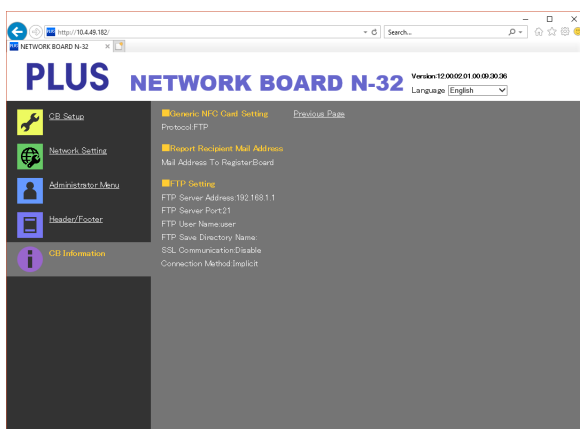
http://10.4.49.182/
Search...
NETWORK BOARD N-32

PLUS NETWORK BOARD N-32
Version:12.00.02.01.00.00.30.36
Language English

CB Setup
Network Setting
Administrator Menu
Header/Footer
CB Information

■Generic NFC Card Setting
Previous Page
Protocol:FTP

■Report Recipient Mail Address
Mail Address To Register:Board

■FTP Setting
FTP Server Address:192.168.1.1
FTP Server Port:21
FTP User Name:user
FTP Save Directory Name:
SSL Communication:Disable
Connection Method:Implicit